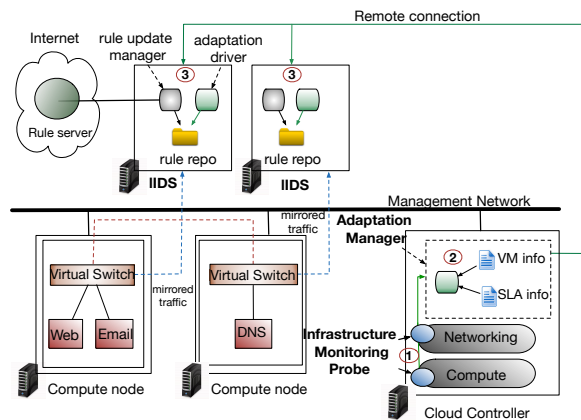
Remote connection

Internet

Rule server

rule update manager

adaptation driver

3

rule repo

IIDS

3

rule repo

IIDS

Management Network

mirrored traffic

Adaptation Manager

2

VM info

SLA info

Virtual Switch

mirrored traffic

Virtual Switch

Web

Email

DNS

Infrastructure Monitoring Probe

1

Networking

Compute

Compute node

Compute node

Cloud Controller